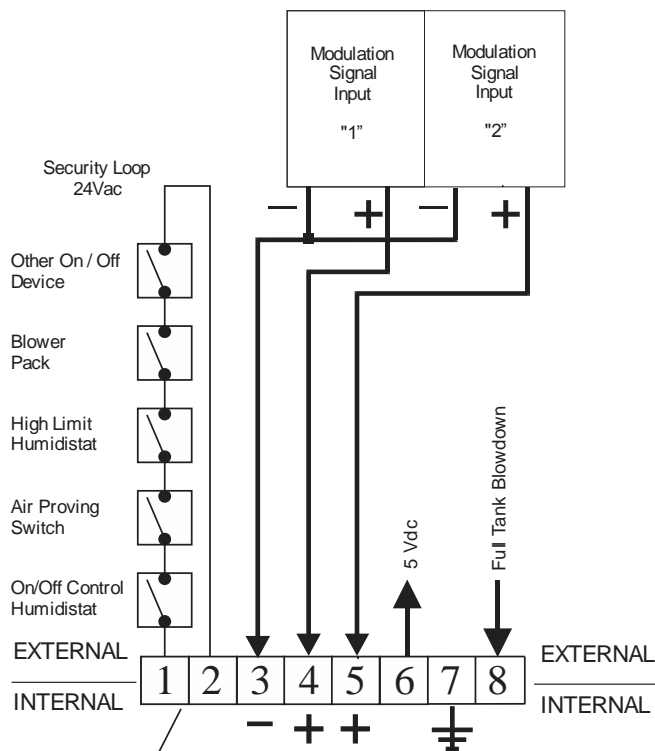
Modulation Signal Input "1"

Modulation Signal Input "2"

Security Loop 24Vac

− +  − +

Other On / Off Device

Blower Pack

High Limit Humidistat

Air Proving Switch

On/Off Control Humidistat

5 Vdc

Ful Tank Blowdown

EXTERNAL

INTERNAL

1 2 3 4 5 6 7 8

EXTERNAL

INTERNAL

− + +